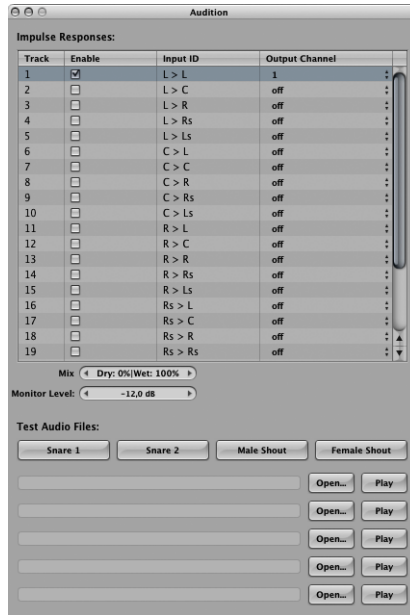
Audition

Impulse Responses:

| Track | Enable | Input ID | Output Channel |
|---|---|---|---|
| 1 | ☑ | L > L | 1 |
| 2 | ☐ | L > C | off |
| 3 | ☐ | L > R | off |
| 4 | ☐ | L > Rs | off |
| 5 | ☐ | L > Ls | off |
| 6 | ☐ | C > L | off |
| 7 | ☐ | C > C | off |
| 8 | ☐ | C > R | off |
| 9 | ☐ | C > Rs | off |
| 10 | ☐ | C > Ls | off |
| 11 | ☐ | R > L | off |
| 12 | ☐ | R > C | off |
| 13 | ☐ | R > R | off |
| 14 | ☐ | R > Rs | off |
| 15 | ☐ | R > Ls | off |
| 16 | ☐ | Rs > L | off |
| 17 | ☐ | Rs > C | off |
| 18 | ☐ | Rs > R | off |
| 19 | ☐ | Rs > Rs | off |

Mix Dry: 0%|Wet: 100%

Monitor Level: -12,0 dB

Test Audio Files:

Snare 1 Snare 2 Male Shout Female Shout

Open... Play
Open... Play
Open... Play
Open... Play
Open... Play